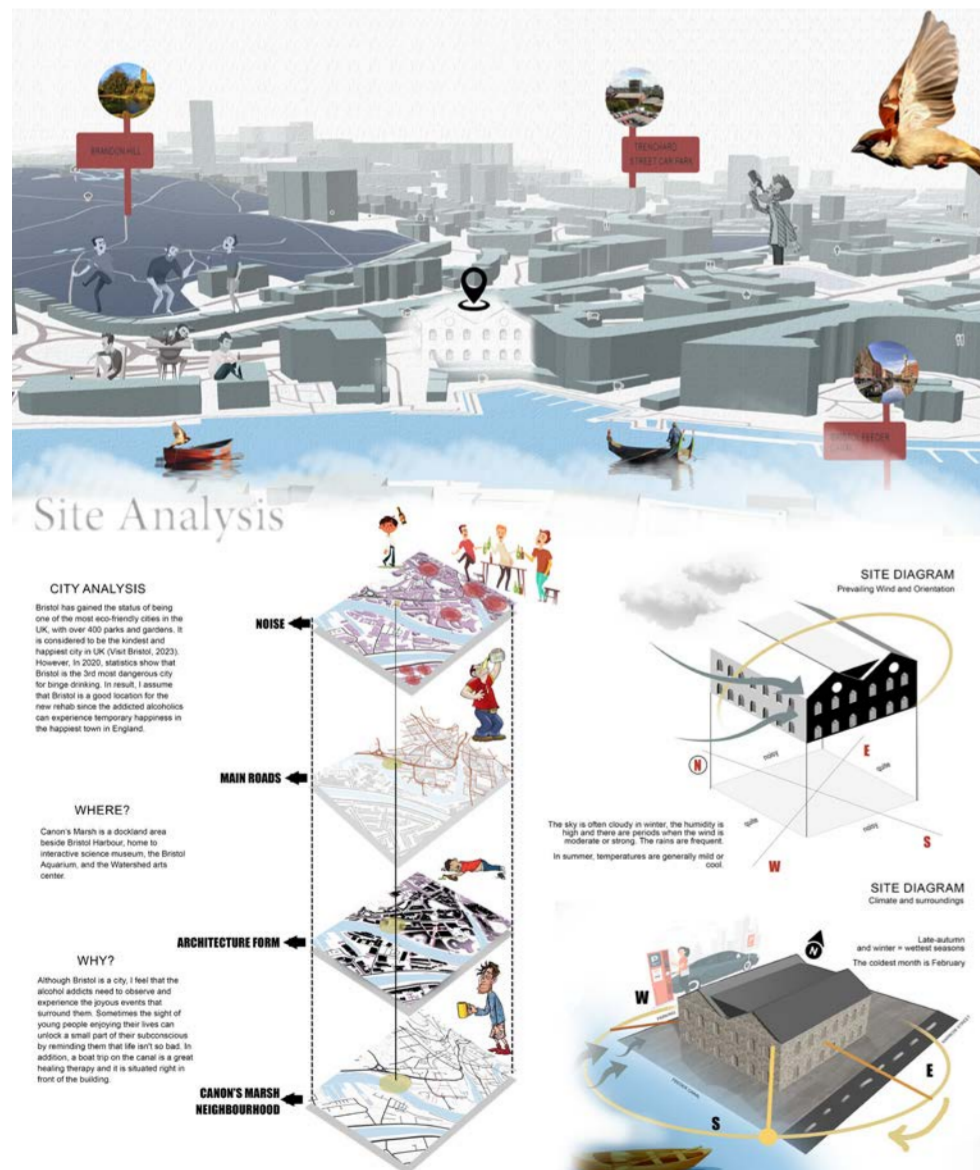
BRANDON HILL

TRENCHARD STREET CAR PARK

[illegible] FERRY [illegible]

Site Analysis

CITY ANALYSIS

Bristol has gained the status of being one of the most eco-friendly cities in the UK, with over 400 parks and gardens. It is considered to be the kindest and happiest city in UK (Visit Bristol, 2023). However, In 2020, statistics show that Bristol is the 3rd most dangerous city for binge drinking. In result, I assume that Bristol is a good location for the new rehab since the addicted alcoholics can experience temporary happiness in the happiest town in England.

WHERE?

Canon's Marsh is a dockland area beside Bristol Harbour, home to interactive science museum, the Bristol Aquarium, and the Watershed arts center.

WHY?

Although Bristol is a city, I feel that the alcohol addicts need to observe and experience the joyous events that surround them. Sometimes the sight of young people enjoying their lives can unlock a small part of their subconscious by reminding them that life isn't so bad. In addition, a boat trip on the canal is a great healing therapy and it is situated right in front of the building.

NOISE

MAIN ROADS

ARCHITECTURE FORM

CANON'S MARSH NEIGHBOURHOOD

SITE DIAGRAM
Prevailing Wind and Orientation

N

E

S

W

noisy

quite

quite

noisy

The sky is often cloudy in winter, the humidity is high and there are periods when the wind is moderate or strong. The rains are frequent.

In summer, temperatures are generally mild or cool.

SITE DIAGRAM
Climate and surroundings

Late-autumn and winter = wettest seasons

The coldest month is February

N

W

E

S